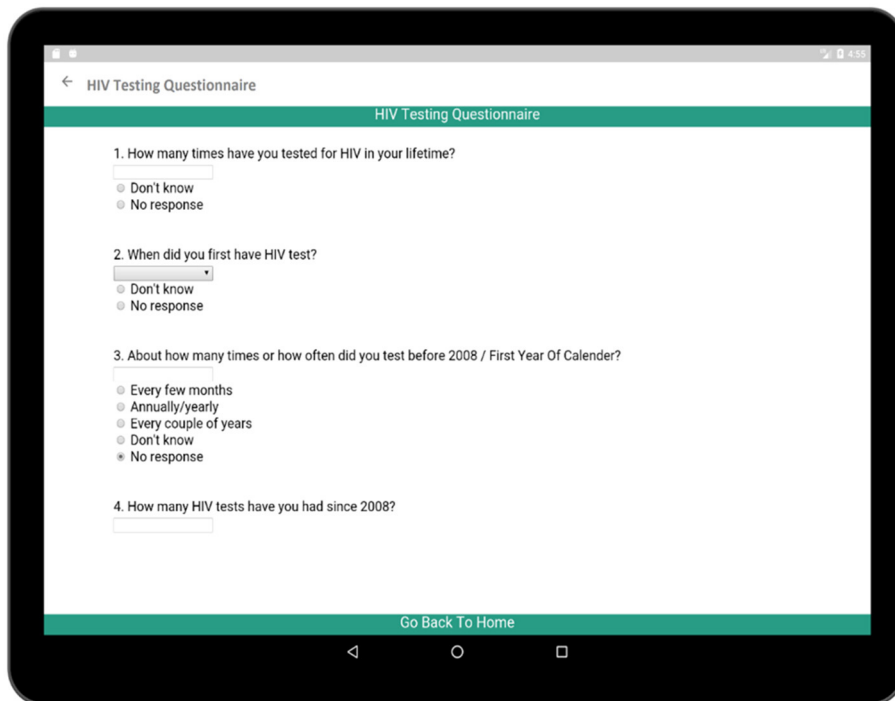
4:55

← HIV Testing Questionnaire

HIV Testing Questionnaire

1. How many times have you tested for HIV in your lifetime?

Don't know
No response

2. When did you first have HIV test?

Don't know
No response

3. About how many times or how often did you test before 2008 / First Year Of Calender?

Every few months
Annually/yearly
Every couple of years
Don't know
No response

4. How many HIV tests have you had since 2008?

Go Back To Home